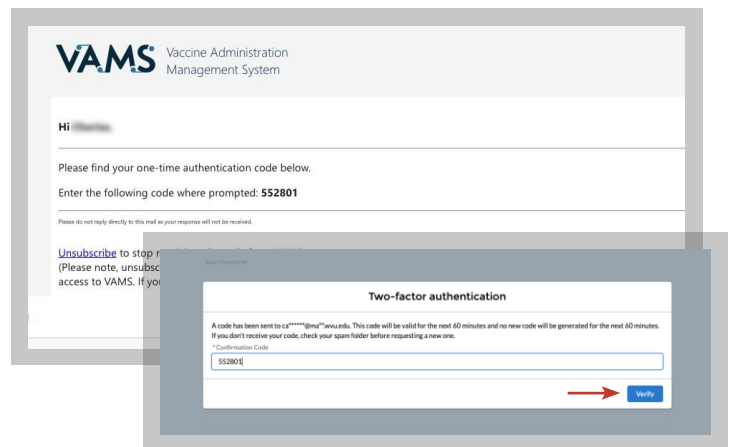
VAMS Vaccine Administration Management System

Hi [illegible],

Please find your one-time authentication code below.

Enter the following code where prompted: **552801**

Please do not reply directly to this mail as your response will not be received.

Unsubscribe to stop r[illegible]
(Please note, unsubsc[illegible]
access to VAMS. If you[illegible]

Your Username

Two-factor authentication

A code has been sent to ca******@ma**.wvu.edu. This code will be valid for the next 60 minutes and no new code will be generated for the next 60 minutes. If you don't receive your code, check your spam folder before requesting a new one.

* Confirmation Code

552801

Verify